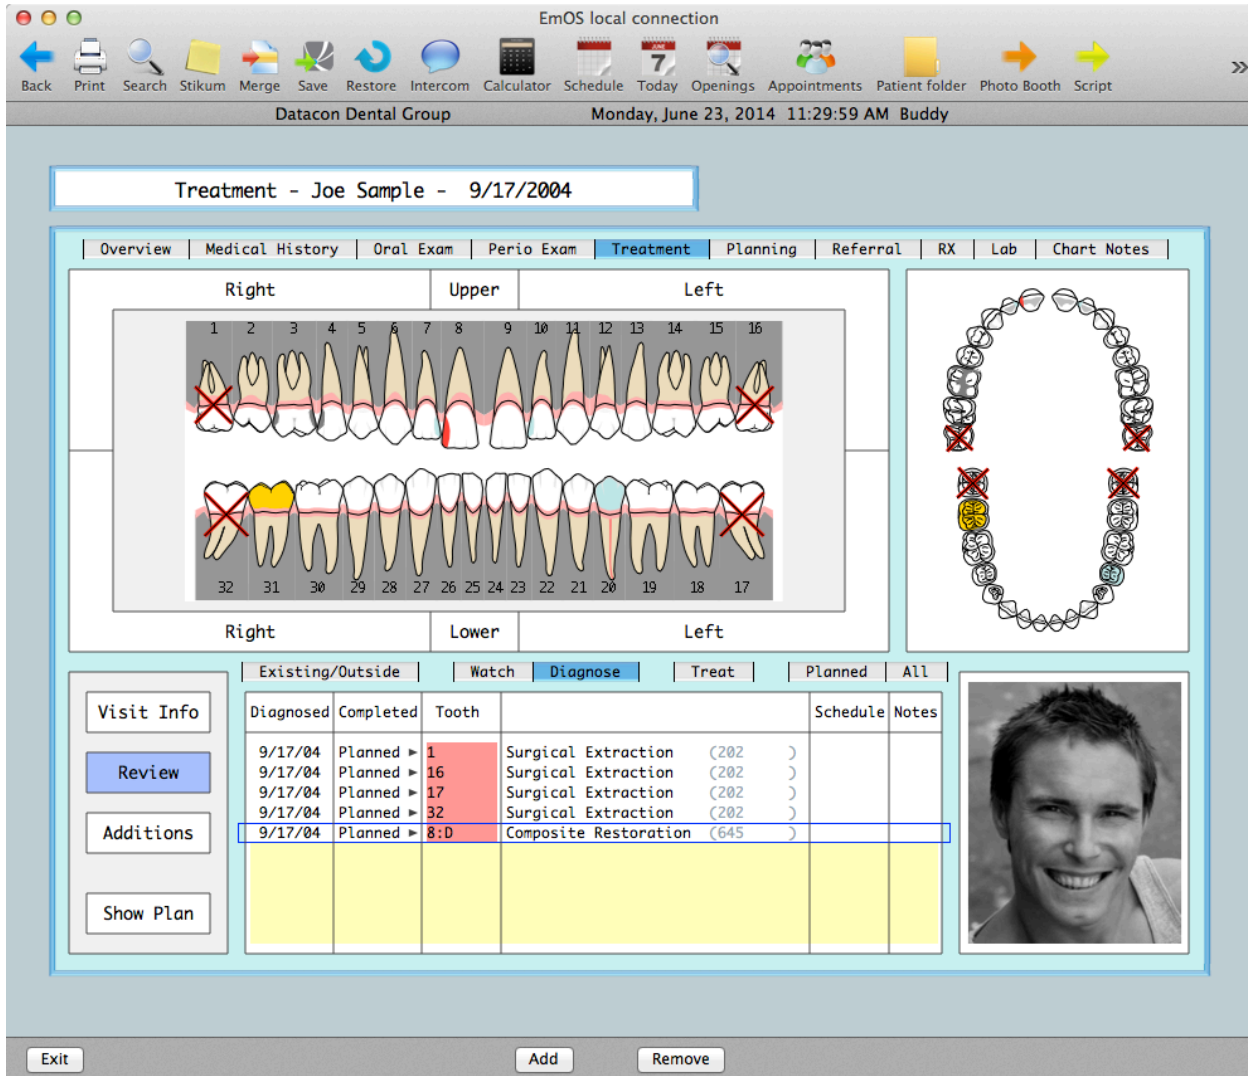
EmOS local connection

Back Print Search Stikum Merge Save Restore Intercom Calculator Schedule Today Openings Appointments Patient folder Photo Booth Script »

Datacon Dental Group Monday, June 23, 2014 11:29:59 AM Buddy

Treatment - Joe Sample - 9/17/2004

Overview | Medical History | Oral Exam | Perio Exam | Treatment | Planning | Referral | RX | Lab | Chart Notes

Right Upper Left

1 2 3 4 5 6 7 8 9 10 11 12 13 14 15 16

32 31 30 29 28 27 26 25 24 23 22 21 20 19 18 17

Right Lower Left

Existing/Outside | Watch | Diagnose | Treat | Planned | All

Visit Info

Review

Additions

Show Plan

| Diagnosed | Completed | Tooth | | Schedule | Notes |
|---|---|---|---|---|---|
| 9/17/04 | Planned ► | 1 | Surgical Extraction (202 ) | | |
| 9/17/04 | Planned ► | 16 | Surgical Extraction (202 ) | | |
| 9/17/04 | Planned ► | 17 | Surgical Extraction (202 ) | | |
| 9/17/04 | Planned ► | 32 | Surgical Extraction (202 ) | | |
| 9/17/04 | Planned ► | 8:D | Composite Restoration (645 ) | | |

Exit Add Remove